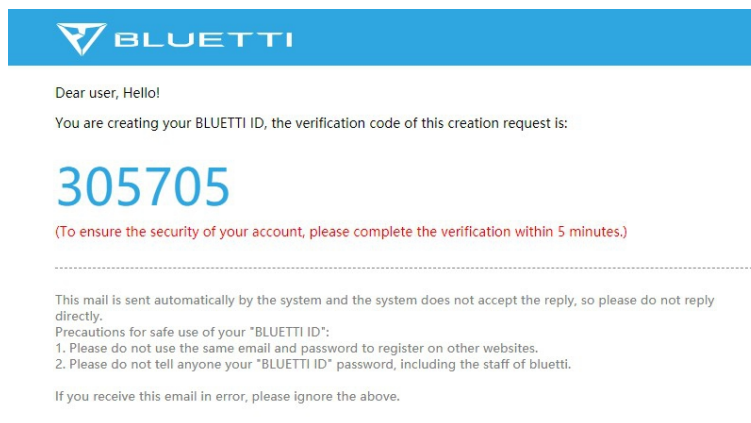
BLUETTI

Dear user, Hello!

You are creating your BLUETTI ID, the verification code of this creation request is:

305705

(To ensure the security of your account, please complete the verification within 5 minutes.)

This mail is sent automatically by the system and the system does not accept the reply, so please do not reply directly.
Precautions for safe use of your "BLUETTI ID":
1. Please do not use the same email and password to register on other websites.
2. Please do not tell anyone your "BLUETTI ID" password, including the staff of bluetti.

If you receive this email in error, please ignore the above.